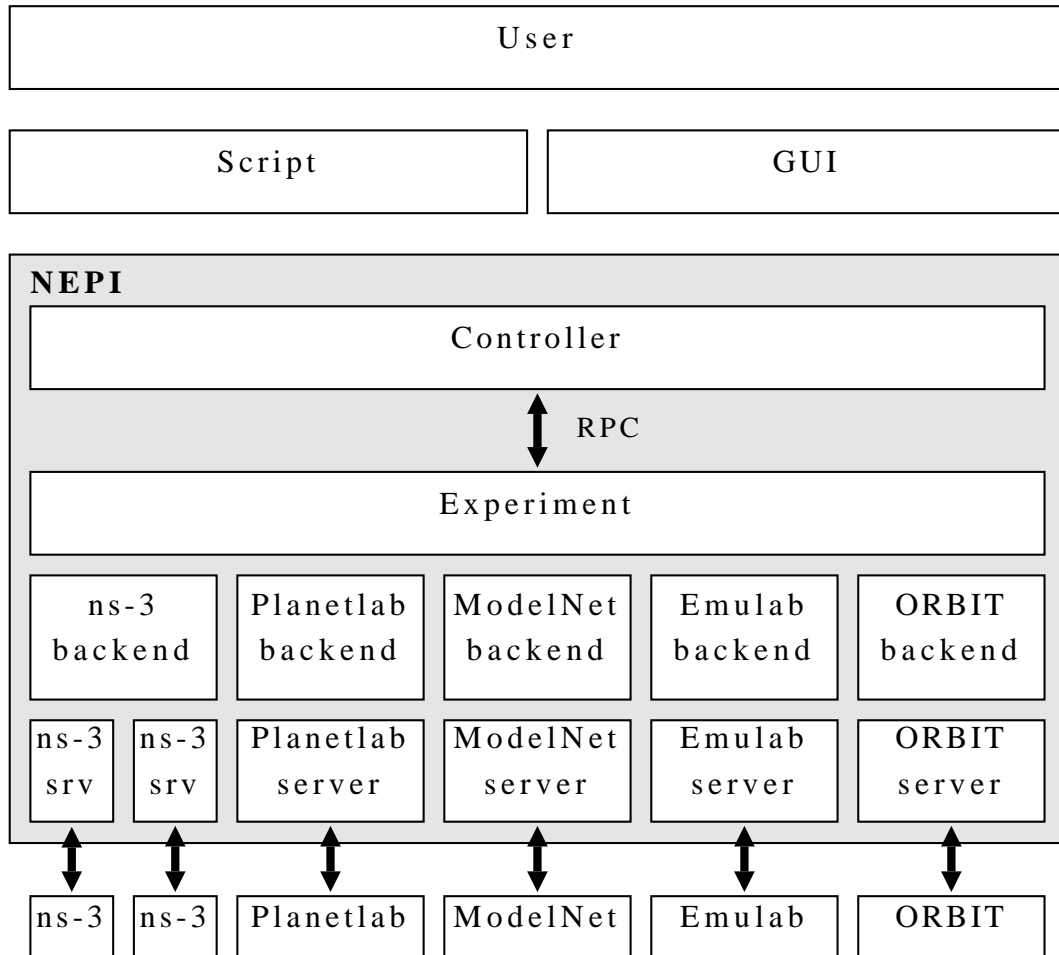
User

Script

GUI

NEPI

Controller

RPC

Experiment

ns-3 backend

Planetlab backend

ModelNet backend

Emulab backend

ORBIT backend

ns-3 srv

ns-3 srv

Planetlab server

ModelNet server

Emulab server

ORBIT server

ns-3

ns-3

Planetlab

ModelNet

Emulab

ORBIT